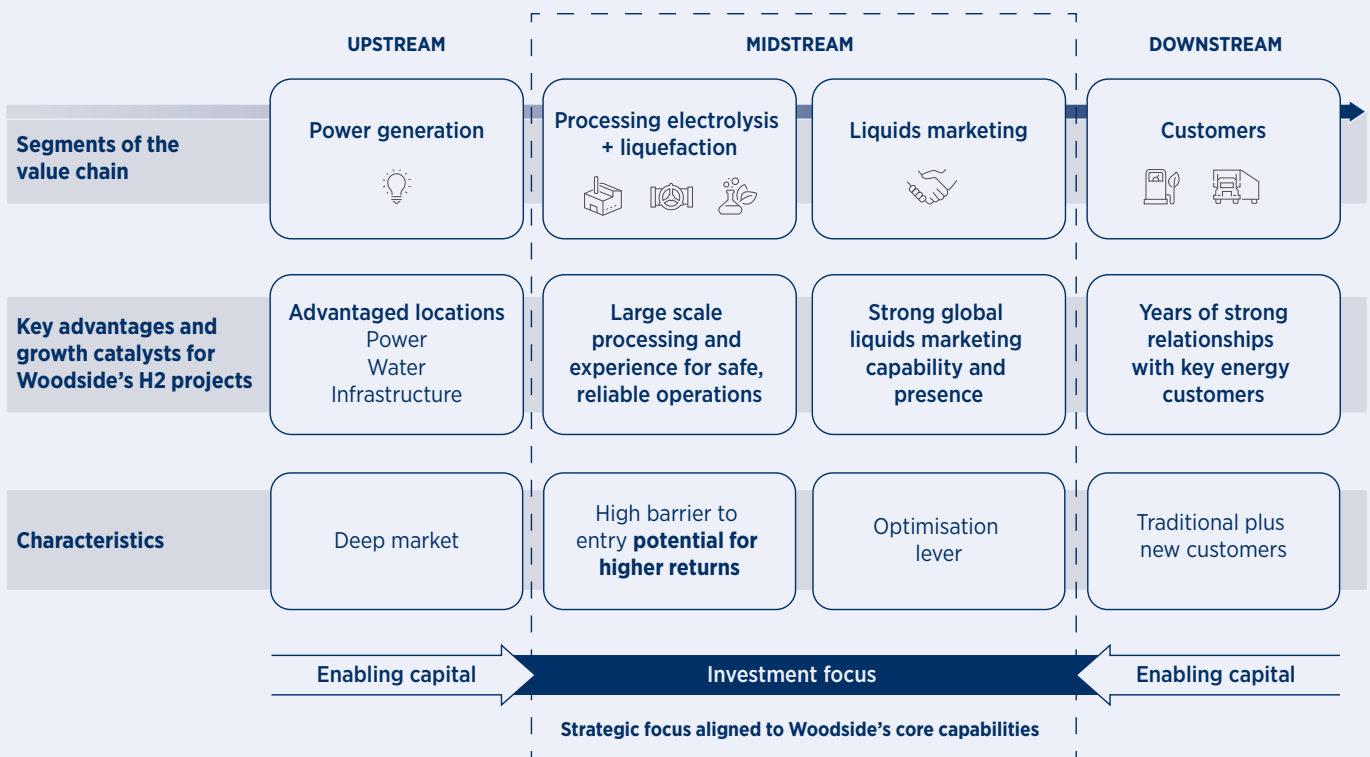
UPSTREAM

MIDSTREAM

DOWNSTREAM

Segments of the value chain

Power generation

Processing electrolysis + liquefaction

Liquids marketing

Customers

Key advantages and growth catalysts for Woodside's H2 projects

Advantaged locations
Power
Water
Infrastructure

Large scale processing and experience for safe, reliable operations

Strong global liquids marketing capability and presence

Years of strong relationships with key energy customers

Characteristics

Deep market

High barrier to entry **potential for higher returns**

Optimisation lever

Traditional plus new customers

Enabling capital

Investment focus

Enabling capital

Strategic focus aligned to Woodside's core capabilities